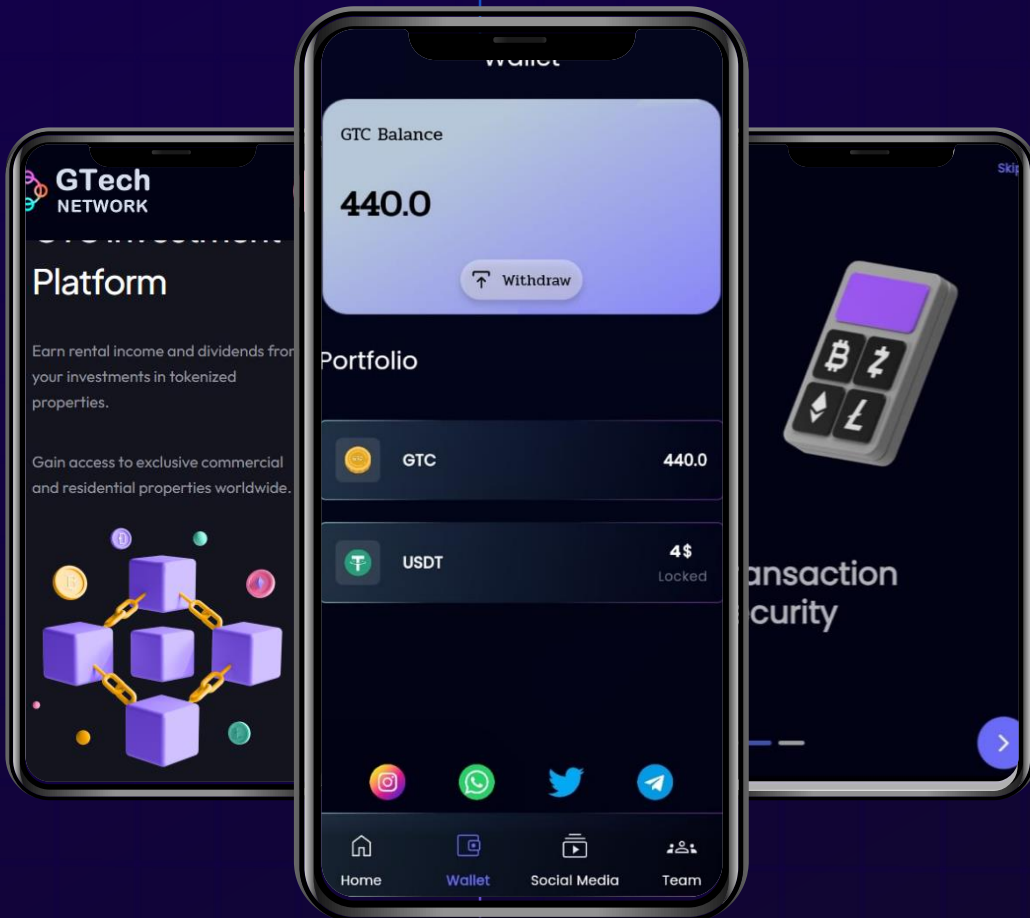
GTech
NETWORK

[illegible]

Platform

Earn rental income and dividends fro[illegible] your investments in tokenized properties.

Gain access to exclusive commercial and residential properties worldwide.

Wallet

GTC Balance

440.0

Withdraw

Portfolio

GTC 440.0

USDT 4$
Locked

Home
Wallet
Social Media
Team

Skip

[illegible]ansaction
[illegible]curity